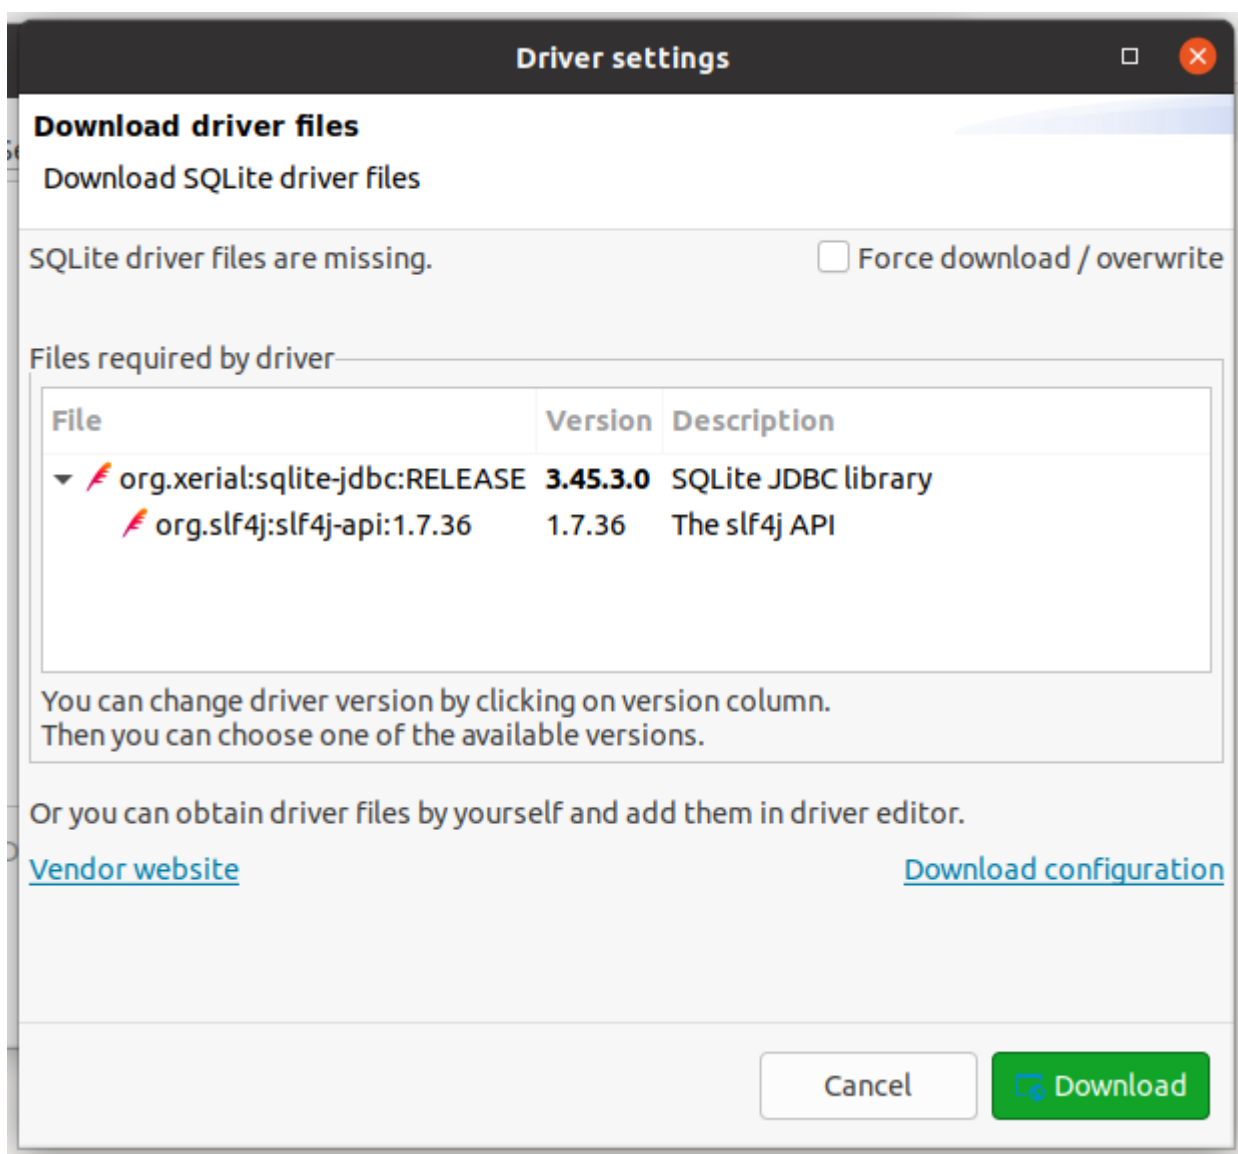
Driver settings

Download driver files

Download SQLite driver files

SQLite driver files are missing.

Force download / overwrite

Files required by driver

| File | Version | Description |
|---|---|---|
| org.xerial:sqlite-jdbc:RELEASE | **3.45.3.0** | SQLite JDBC library |
| org.slf4j:slf4j-api:1.7.36 | 1.7.36 | The slf4j API |

You can change driver version by clicking on version column.
Then you can choose one of the available versions.

Or you can obtain driver files by yourself and add them in driver editor.

Vendor website

Download configuration

Cancel

Download